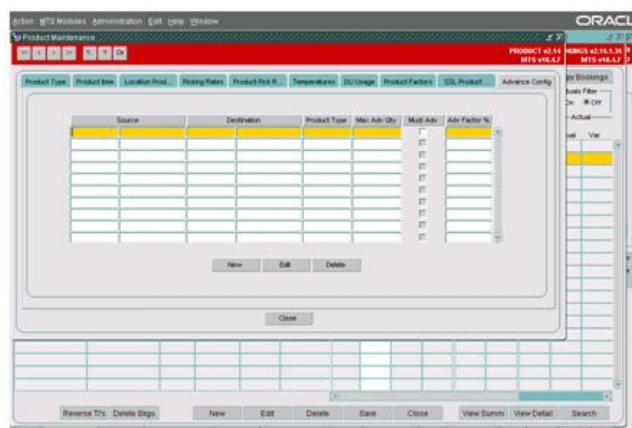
Action MTS Modules Administration Edit Help Window

ORACL

Product Maintenance

PRODUCT v2.14
MTS v14.4.7

BOOKINGS v2.15.1.35
MTS v14.4.7

Product Type | Product Item | Location Prod... | Picking Rates | Product Pick R... | Temperatures | DU Usage | Product Factors | SSL Product ... | Advance Config

| Source | | Destination | | Product Type | Max Adv Qty | Must Adv | Adv Factor % |
|---|---|---|---|---|---|---|---|
| | | | | | | | |
| | | | | | | | |
| | | | | | | | |
| | | | | | | | |
| | | | | | | | |
| | | | | | | | |
| | | | | | | | |
| | | | | | | | |
| | | | | | | | |
| | | | | | | | |

New | Edit | Delete

Close

Bookings
Actuals Filter
On Off
Actual
ual Var

Reverse T/s | Delete Bkgs | New | Edit | Delete | Save | Close | View Summ | View Detail | Search